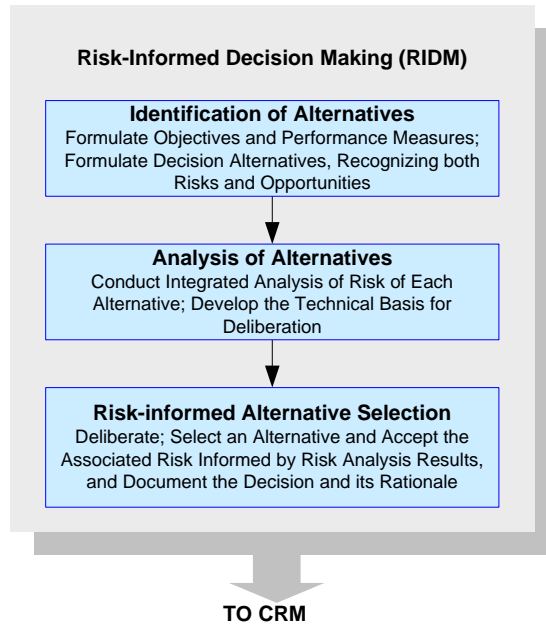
Risk-Informed Decision Making (RIDM)

Identification of Alternatives
Formulate Objectives and Performance Measures; Formulate Decision Alternatives, Recognizing both Risks and Opportunities

Analysis of Alternatives
Conduct Integrated Analysis of Risk of Each Alternative; Develop the Technical Basis for Deliberation

Risk-informed Alternative Selection
Deliberate; Select an Alternative and Accept the Associated Risk Informed by Risk Analysis Results, and Document the Decision and its Rationale

TO CRM